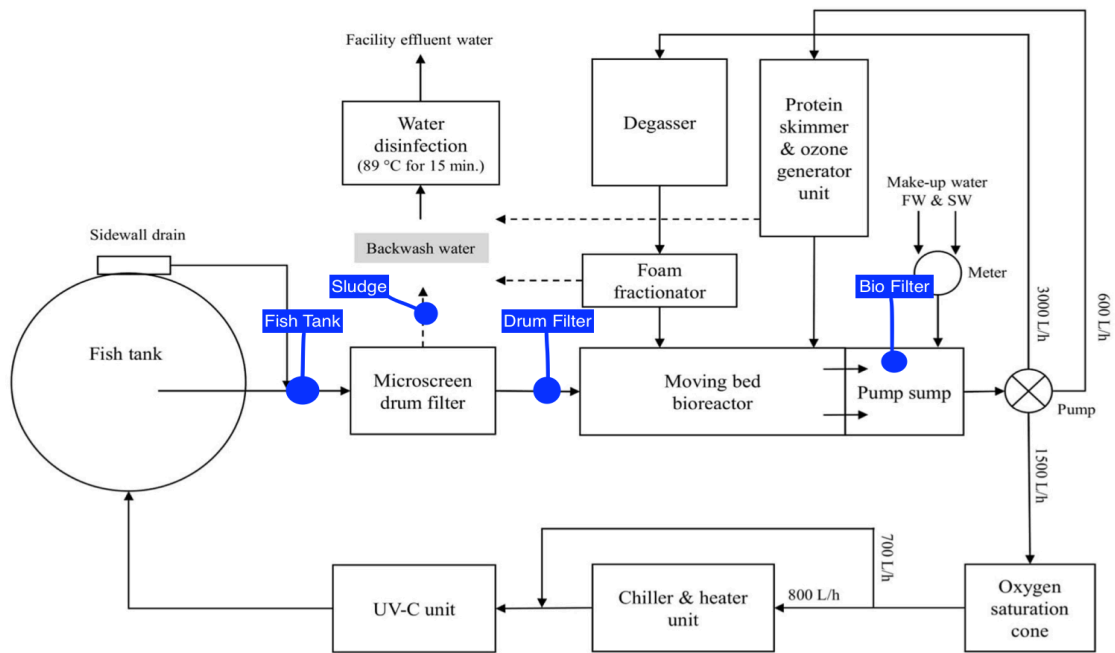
Facility effluent water

Water disinfection
(89 °C for 15 min.)

Degasser

Protein skimmer & ozone generator unit

Make-up water
FW & SW

Meter

Sidewall drain

Backwash water

Sludge

Foam fractionator

Bio Filter

3000 L/h

600 L/h

Fish Tank

Drum Filter

Fish tank

Microscreen drum filter

Moving bed bioreactor

Pump sump

Pump

1500 L/h

700 L/h

800 L/h

UV-C unit

Chiller & heater unit

Oxygen saturation cone